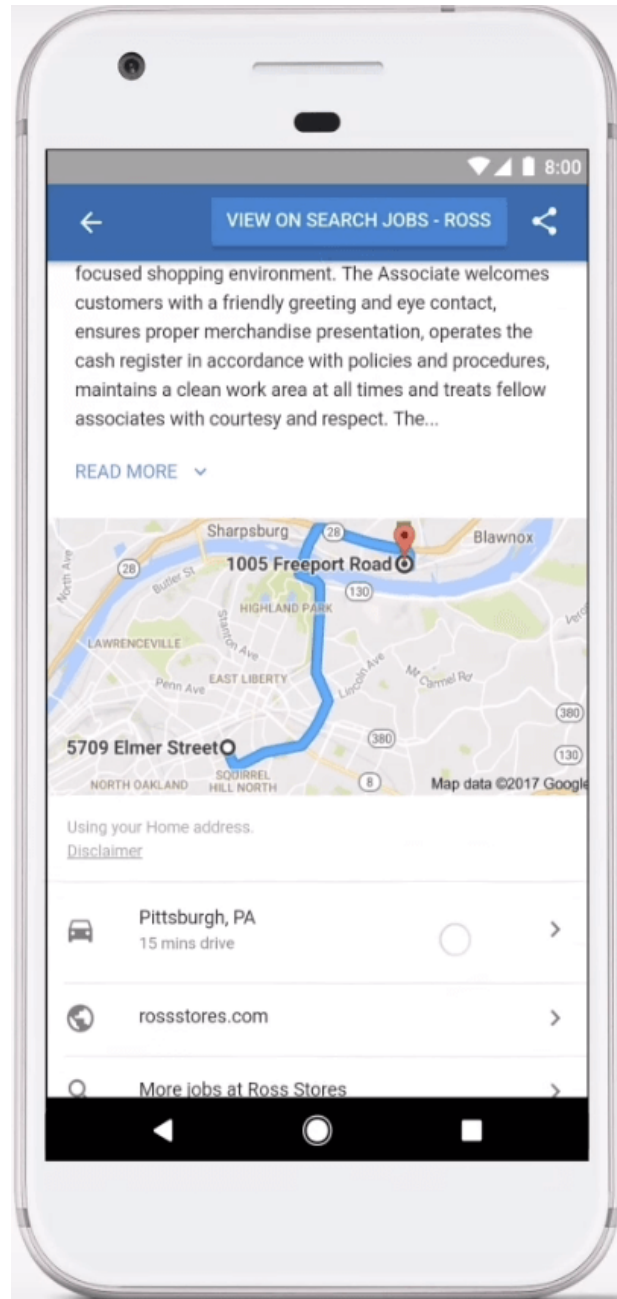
8:00

VIEW ON SEARCH JOBS - ROSS

focused shopping environment. The Associate welcomes customers with a friendly greeting and eye contact, ensures proper merchandise presentation, operates the cash register in accordance with policies and procedures, maintains a clean work area at all times and treats fellow associates with courtesy and respect. The...

READ MORE

Sharpsburg
28
Blawnox
North Ave
28
Butler St
1005 Freeport Road
130
HIGHLAND PARK
Stanton Ave
LAWRENCEVILLE
Lincoln Ave
Mt Carmel Rd
Penn Ave
EAST LIBERTY
380
380
5709 Elmer Street
130
NORTH OAKLAND
SQUIRREL HILL NORTH
8
Map data ©2017 Google

Using your Home address.
Disclaimer

Pittsburgh, PA
15 mins drive

rossstores.com

More jobs at Ross Stores